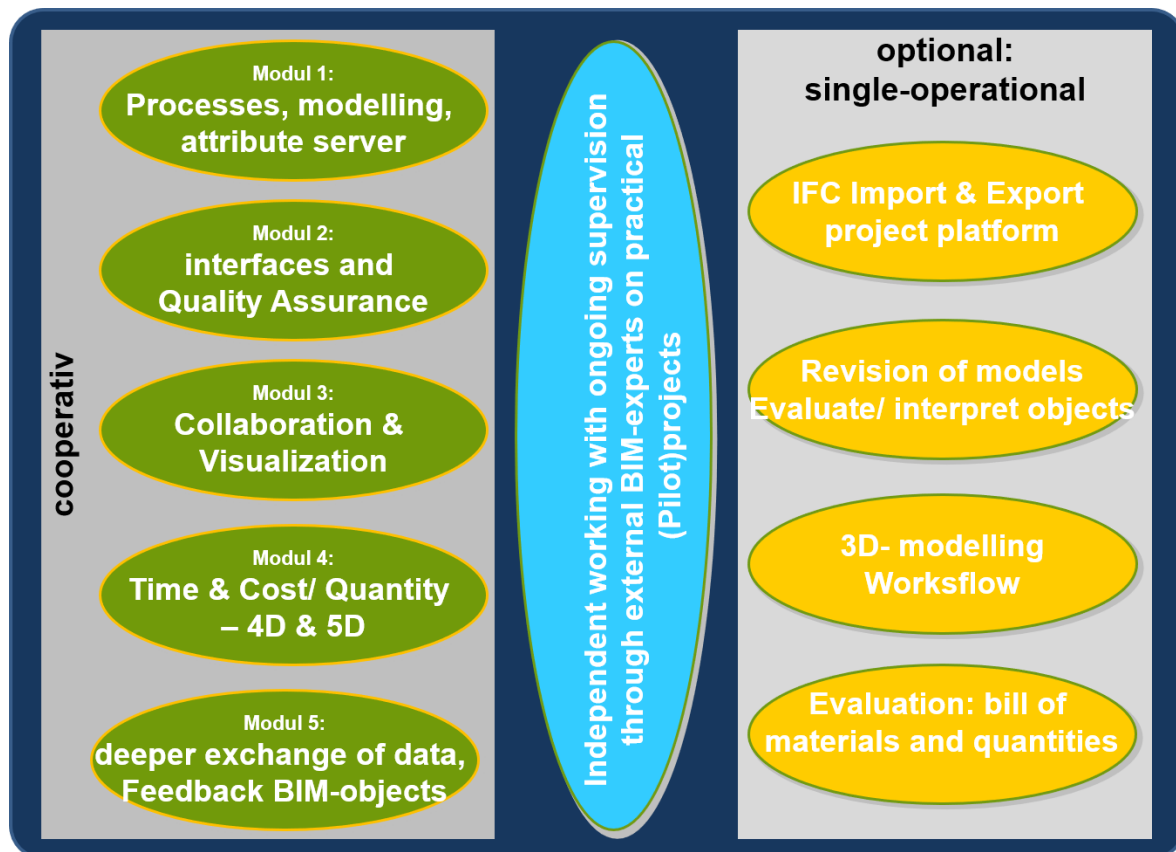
cooperativ

Modul 1:
Processes, modelling, attribute server

Modul 2:
interfaces and Quality Assurance

Modul 3:
Collaboration & Visualization

Modul 4:
Time & Cost/ Quantity – 4D & 5D

Modul 5:
deeper exchange of data, Feedback BIM-objects

Independent working with ongoing supervision through external BIM-experts on practical (Pilot)projects

optional:
single-operational

IFC Import & Export project platform

Revision of models Evaluate/ interpret objects

3D- modelling Worksflow

Evaluation: bill of materials and quantities